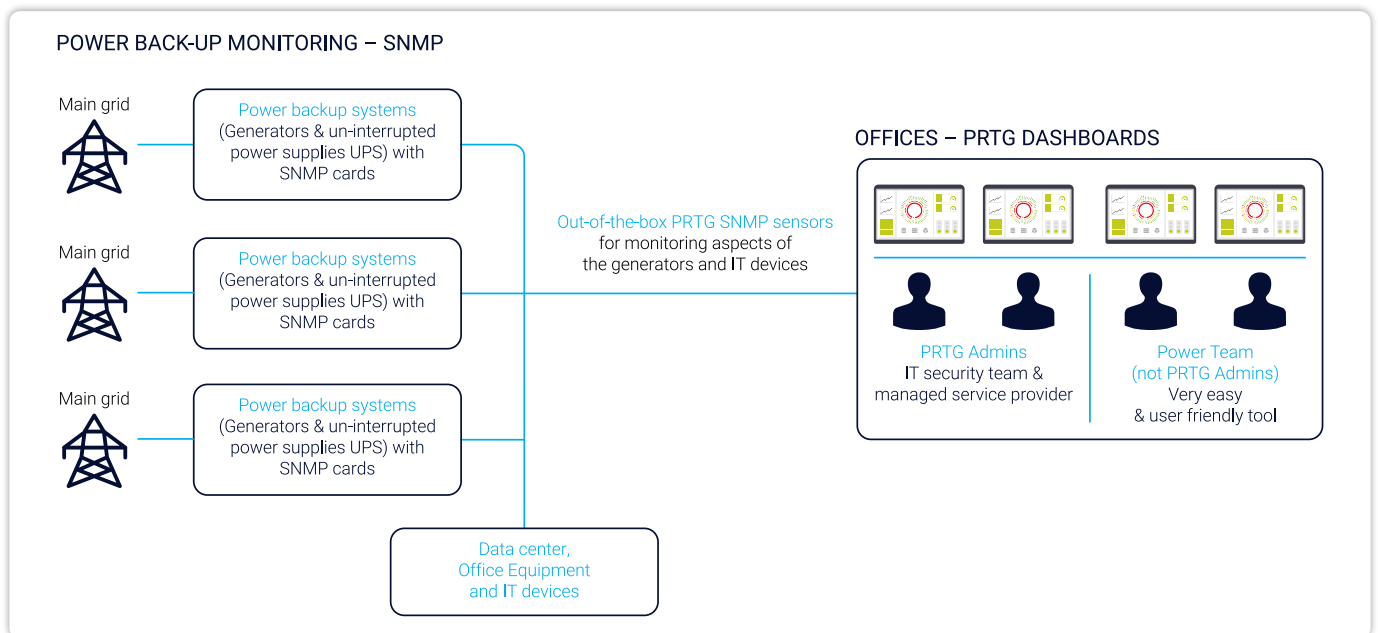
POWER BACK-UP MONITORING – SNMP

Main grid

Power backup systems
(Generators & un-interrupted power supplies UPS) with SNMP cards

Main grid

Power backup systems
(Generators & un-interrupted power supplies UPS) with SNMP cards

Main grid

Power backup systems
(Generators & un-interrupted power supplies UPS) with SNMP cards

Out-of-the-box PRTG SNMP sensors
for monitoring aspects of
the generators and IT devices

Data center,
Office Equipment
and IT devices

OFFICES – PRTG DASHBOARDS

PRTG Admins
IT security team &
managed service provider

Power Team
(not PRTG Admins)
Very easy
& user friendly tool